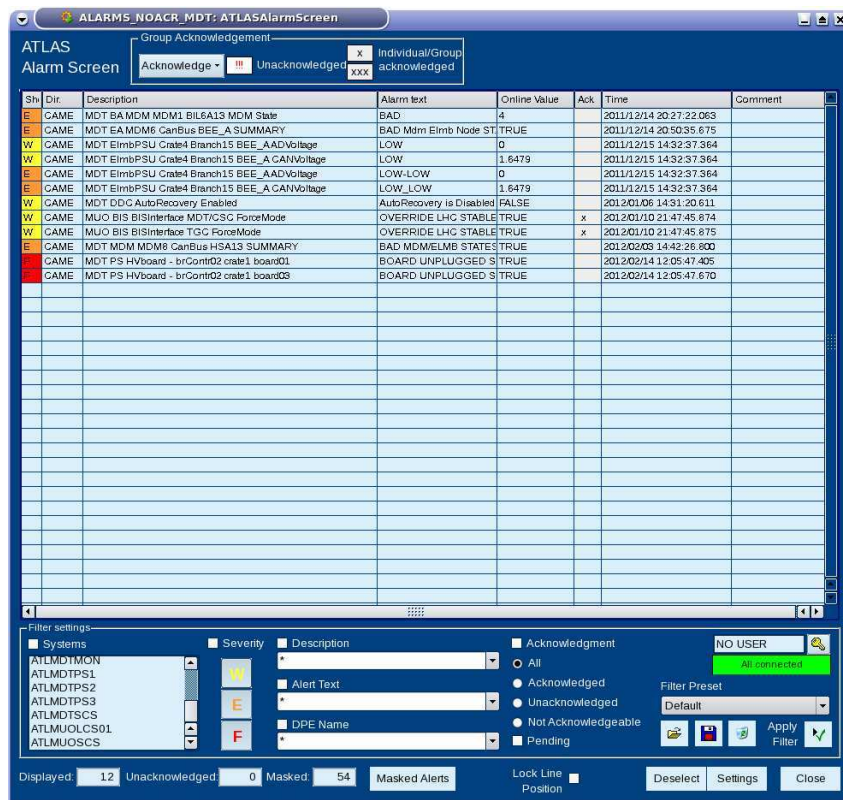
ALARMS_NOACR_MDT: ATLASAlarmScreen

ATLAS
Alarm Screen

Group Acknowledgement
Acknowledge
!!! Unacknowledged
x
xxx
Individual/Group acknowledged

| Sh | Dir. | Description | Alarm text | Online Value | Ack | Time | Comment |
|---|---|---|---|---|---|---|---|
| E | CAME | MDT BA MDM MDM1 BIL6A13 MDM State | BAD | 4 | | 2011/12/14 20:27:22.063 | |
| E | CAME | MDT EA MDM6 CanBus BEE_A SUMMARY | BAD Mdm Elmb Node ST | TRUE | | 2011/12/14 20:50:35.675 | |
| W | CAME | MDT ElmbPSU Crate4 Branch15 BEE_AADVoltage | LOW | 0 | | 2011/12/15 14:32:37.364 | |
| W | CAME | MDT ElmbPSU Crate4 Branch15 BEE_A CANVoltage | LOW | 1.6479 | | 2011/12/15 14:32:37.364 | |
| E | CAME | MDT ElmbPSU Crate4 Branch15 BEE_AADVoltage | LOW-LOW | 0 | | 2011/12/15 14:32:37.364 | |
| E | CAME | MDT ElmbPSU Crate4 Branch15 BEE_A CANVoltage | LOW_LOW | 1.6479 | | 2011/12/15 14:32:37.364 | |
| W | CAME | MDT DDC AutoRecovery Enabled | AutoRecovery is Disabled | FALSE | | 2012/01/06 14:31:20.611 | |
| W | CAME | MUO BIS BISInterface MDT/CSC ForceMode | OVERRIDE LHC STABLE | TRUE | x | 2012/01/10 21:47:45.874 | |
| W | CAME | MUO BIS BISInterface TGC ForceMode | OVERRIDE LHC STABLE | TRUE | x | 2012/01/10 21:47:45.875 | |
| E | CAME | MDT MDM MDM8 CanBus HSA13 SUMMARY | BAD MDM/ELMB STATES | TRUE | | 2012/02/03 14:42:26.800 | |
| F | CAME | MDT PS HVboard - brContr02 crate1 board01 | BOARD UNPLUGGED S | TRUE | | 2012/02/14 12:05:47.405 | |
| F | CAME | MDT PS HVboard - brContr02 crate1 board03 | BOARD UNPLUGGED S | TRUE | | 2012/02/14 12:05:47.670 | |

Filter settings
Systems
ATLMDTMON
ATLMDTPS1
ATLMDTPS2
ATLMDTPS3
ATLMDTSCS
ATLMUOLCS01
ATLMUOSCS
Severity
W
E
F
Description
*
Alert Text
*
DPE Name
*
Acknowledgment
All
Acknowledged
Unacknowledged
Not Acknowledgeable
Pending
NO USER
All connected
Filter Preset
Default
Apply Filter

Displayed: 12 Unacknowledged: 0 Masked: 54 Masked Alerts Lock Line Position Deselect Settings Close